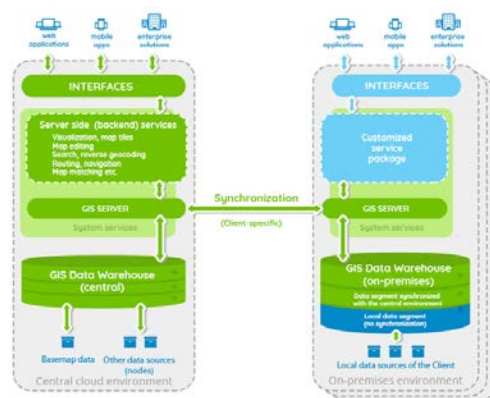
web applications
mobile apps
enterprise solutions

INTERFACES

Server side (backend) services
Visualization, map tiles
Map editing
Search, reverse geocoding
Routing, navigation
Map matching etc.

GIS SERVER
System services

GIS Data Warehouse
(central)

Basemap data
Other data sources (nodes)

Central cloud environment

Synchronization
(Client-specific)

web applications
mobile apps
enterprise solutions

INTERFACES

Customized service package

GIS SERVER
System services

GIS Data Warehouse
(on-premises)
Data segment synchronized with the central environment
Local data segment
(no synchronization)

Local data sources of the Client

On-premises environment